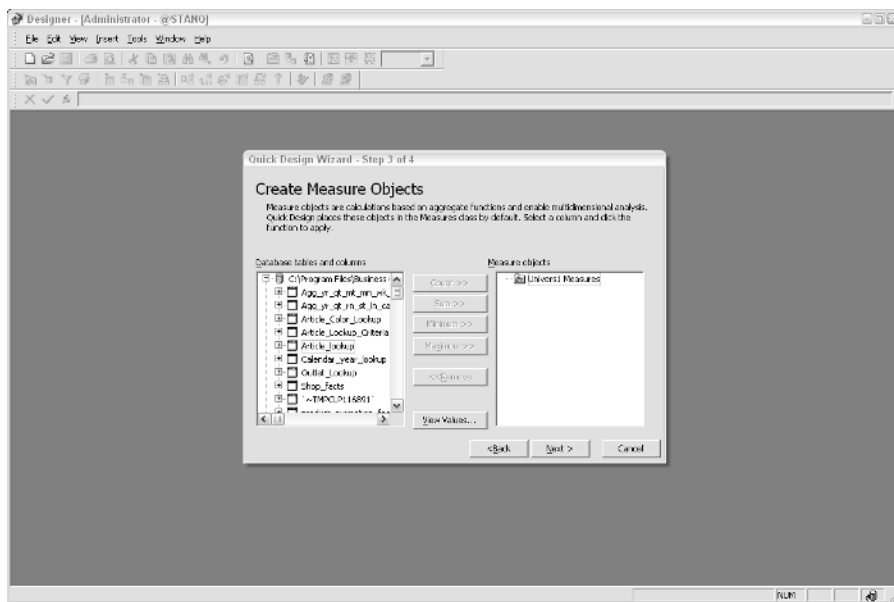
Designer - [Administrator - @STANO]

File Edit View Insert Tools Window Help

Quick Design Wizard - Step 3 of 4

Create Measure Objects

Measure objects are calculations based on aggregate functions and enable multidimensional analysis. Quick Design places these objects in the Measures class by default. Select a column and click the function to apply.

Database tables and columns

C:\Program Files\Business
Agg_yr_qt_mt_mn_wk_
Agg_yr_qt_rn_st_ln_ca
Article_Color_Lookup
Article_Lookup_Criteria
Article_lookup
Calendar_year_lookup
Outlet_Lookup
Shop_facts
'~TMPCLP115891'
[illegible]

Count >>
Sum >>
Minimum >>
Maximum >>
<<Remove

Measure objects

Universe Measures

View Values...

< Back
Next >
Cancel

NUM